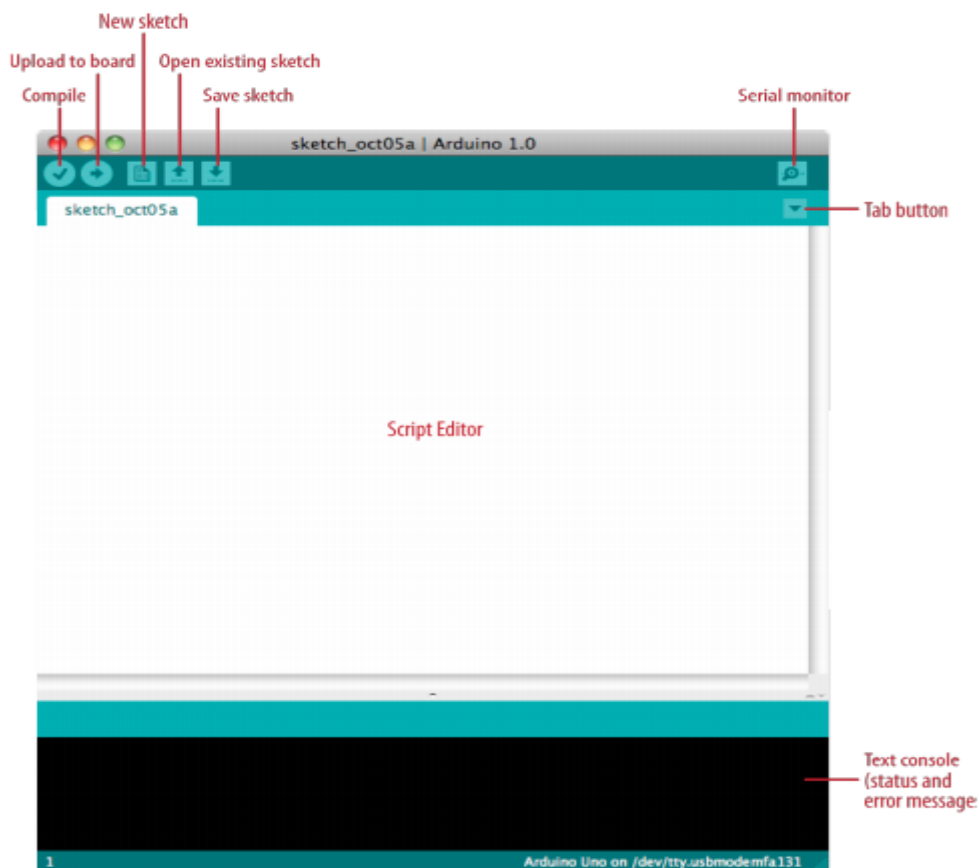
New sketch
Upload to board
Open existing sketch
Compile
Save sketch
Serial monitor
sketch_oct05a | Arduino 1.0
sketch_oct05a
Tab button
Script Editor
Text console (status and error message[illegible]
1
Arduino Uno on /dev/tty.usbmodemfa131